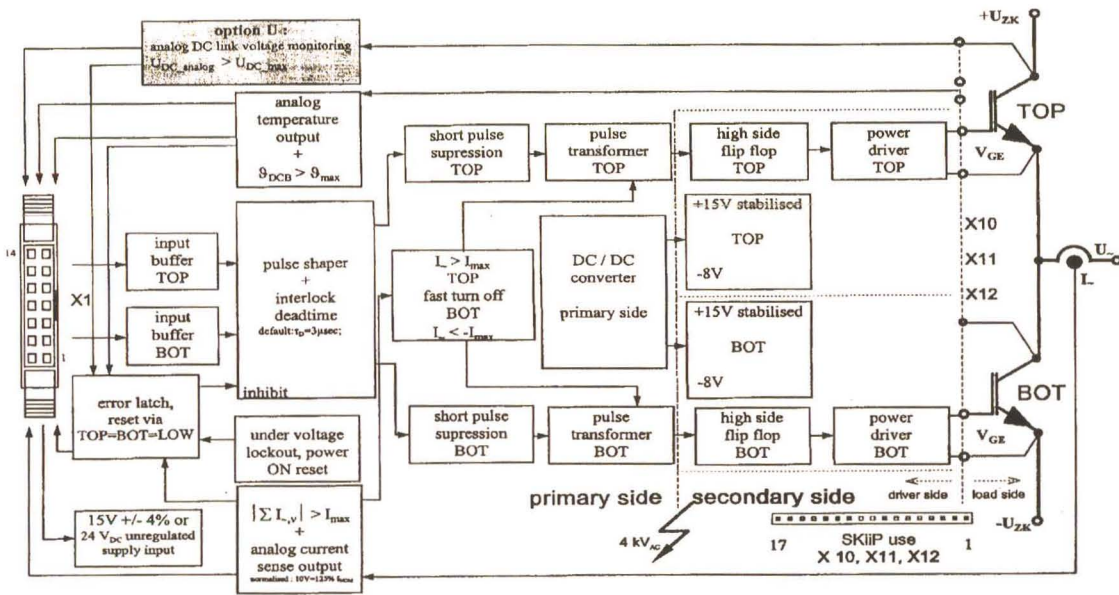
option U:
analog DC link voltage monitoring
$U_{DC\_analog} > U_{DC\_max}$

$+U_{ZK}$

TOP

analog temperature output
+
$\vartheta_{DCB} > \vartheta_{max}$

short pulse supression TOP

pulse transformer TOP

high side flip flop TOP

power driver TOP

$V_{GE}$

+15V stabilised
TOP
-8V

X10
X11
X12

$U_{\sim}$

$I_{\sim}$

14

X1

1

input buffer TOP

input buffer BOT

pulse shaper
+
interlock deadtime
default: $t_D$=3µsec;

inhibit

$I_{\sim} > I_{max}$
TOP
fast turn off
BOT
$I_{\sim} < -I_{max}$

DC / DC converter
primary side

+15V stabilised
BOT
-8V

BOT

error latch, reset via TOP=BOT=LOW

under voltage lockout, power ON reset

short pulse supression BOT

pulse transformer BOT

high side flip flop BOT

power driver BOT

$V_{GE}$

primary side

secondary side

driver side

load side

$-U_{ZK}$

15V +/- 4% or 24 $V_{DC}$ unregulated supply input

$|\sum I_{L,V}| > I_{max}$
+
analog current sense output
normalised : 10V=125% $I_{NOM}$

4 $kV_{AC}$

SKiiP use
17
1
X 10, X11, X12